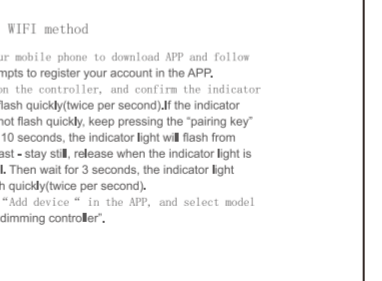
WIFI method

ur mobile phone to download APP and follow mpts to register your account in the APP. on the controller, and confirm the indicator flash quickly(twice per second).If the indicator not flash quickly, keep pressing the "pairing key" 10 seconds, the indicator light will flash from ast - stay still, release when the indicator light is l. Then wait for 3 seconds, the indicator light h quickly(twice per second). "Add device " in the APP, and select model dimming controller".